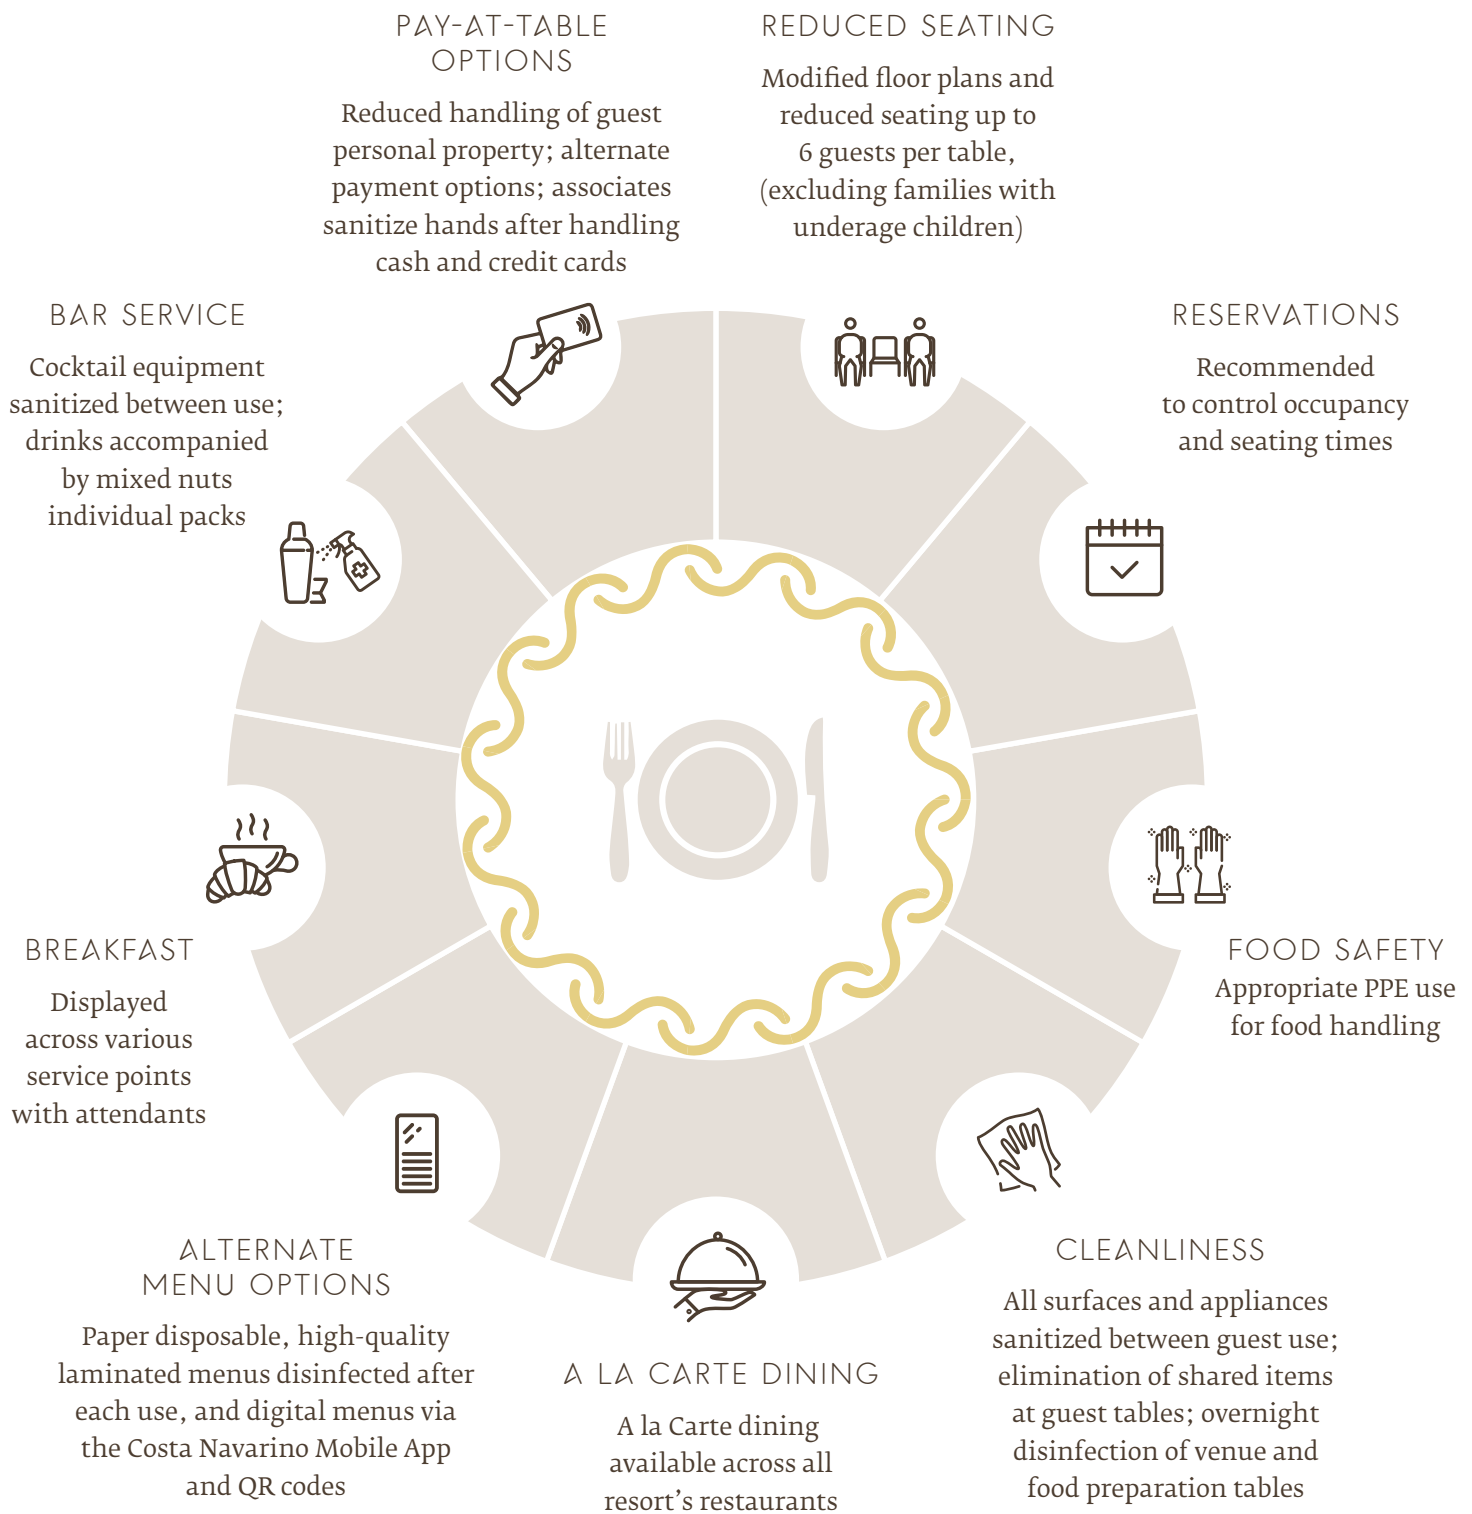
PAY-AT-TABLE OPTIONS

Reduced handling of guest personal property; alternate payment options; associates sanitize hands after handling cash and credit cards

REDUCED SEATING

Modified floor plans and reduced seating up to 6 guests per table, (excluding families with underage children)

RESERVATIONS

Recommended to control occupancy and seating times

FOOD SAFETY

Appropriate PPE use for food handling

CLEANLINESS

All surfaces and appliances sanitized between guest use; elimination of shared items at guest tables; overnight disinfection of venue and food preparation tables

A LA CARTE DINING

A la Carte dining available across all resort's restaurants

ALTERNATE MENU OPTIONS

Paper disposable, high-quality laminated menus disinfected after each use, and digital menus via the Costa Navarino Mobile App and QR codes

BREAKFAST

Displayed across various service points with attendants

BAR SERVICE

Cocktail equipment sanitized between use; drinks accompanied by mixed nuts individual packs